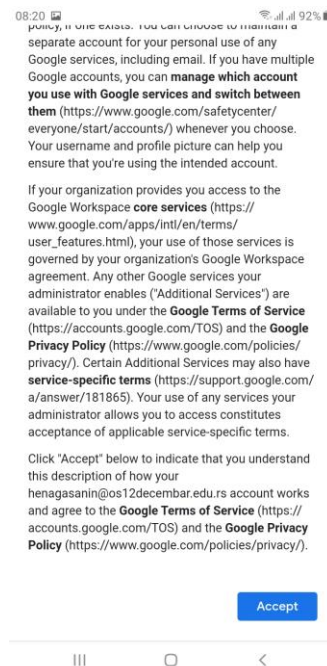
08:20 92%

policy, if one exists. You can choose to maintain a separate account for your personal use of any Google services, including email. If you have multiple Google accounts, you can **manage which account you use with Google services and switch between them** (https://www.google.com/safetycenter/everyone/start/accounts/) whenever you choose. Your username and profile picture can help you ensure that you're using the intended account.

If your organization provides you access to the Google Workspace **core services** (https://www.google.com/apps/intl/en/terms/user_features.html), your use of those services is governed by your organization's Google Workspace agreement. Any other Google services your administrator enables ("Additional Services") are available to you under the **Google Terms of Service** (https://accounts.google.com/TOS) and the **Google Privacy Policy** (https://www.google.com/policies/privacy/). Certain Additional Services may also have **service-specific terms** (https://support.google.com/a/answer/181865). Your use of any services your administrator allows you to access constitutes acceptance of applicable service-specific terms.

Click "Accept" below to indicate that you understand this description of how your henagasanin@os12decembar.edu.rs account works and agree to the **Google Terms of Service** (https://accounts.google.com/TOS) and the **Google Privacy Policy** (https://www.google.com/policies/privacy/).

Accept